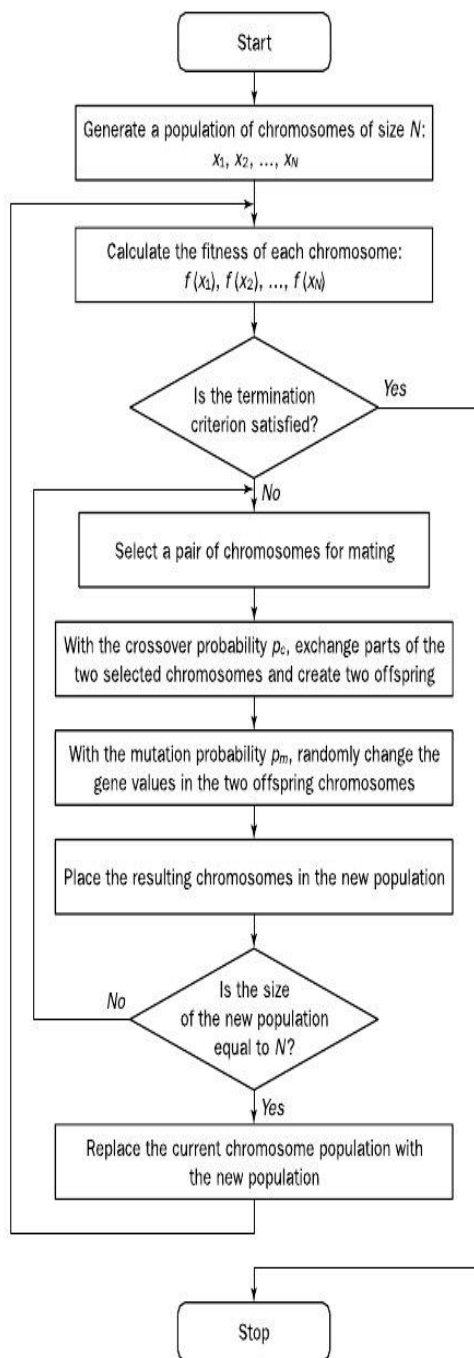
Start

Generate a population of chromosomes of size $N$: $x_1, x_2, \ldots, x_N$

Calculate the fitness of each chromosome: $f(x_1), f(x_2), \ldots, f(x_N)$

Is the termination criterion satisfied?

Yes

No

Select a pair of chromosomes for mating

With the crossover probability $p_c$, exchange parts of the two selected chromosomes and create two offspring

With the mutation probability $p_m$, randomly change the gene values in the two offspring chromosomes

Place the resulting chromosomes in the new population

Is the size of the new population equal to $N$?

No

Yes

Replace the current chromosome population with the new population

Stop